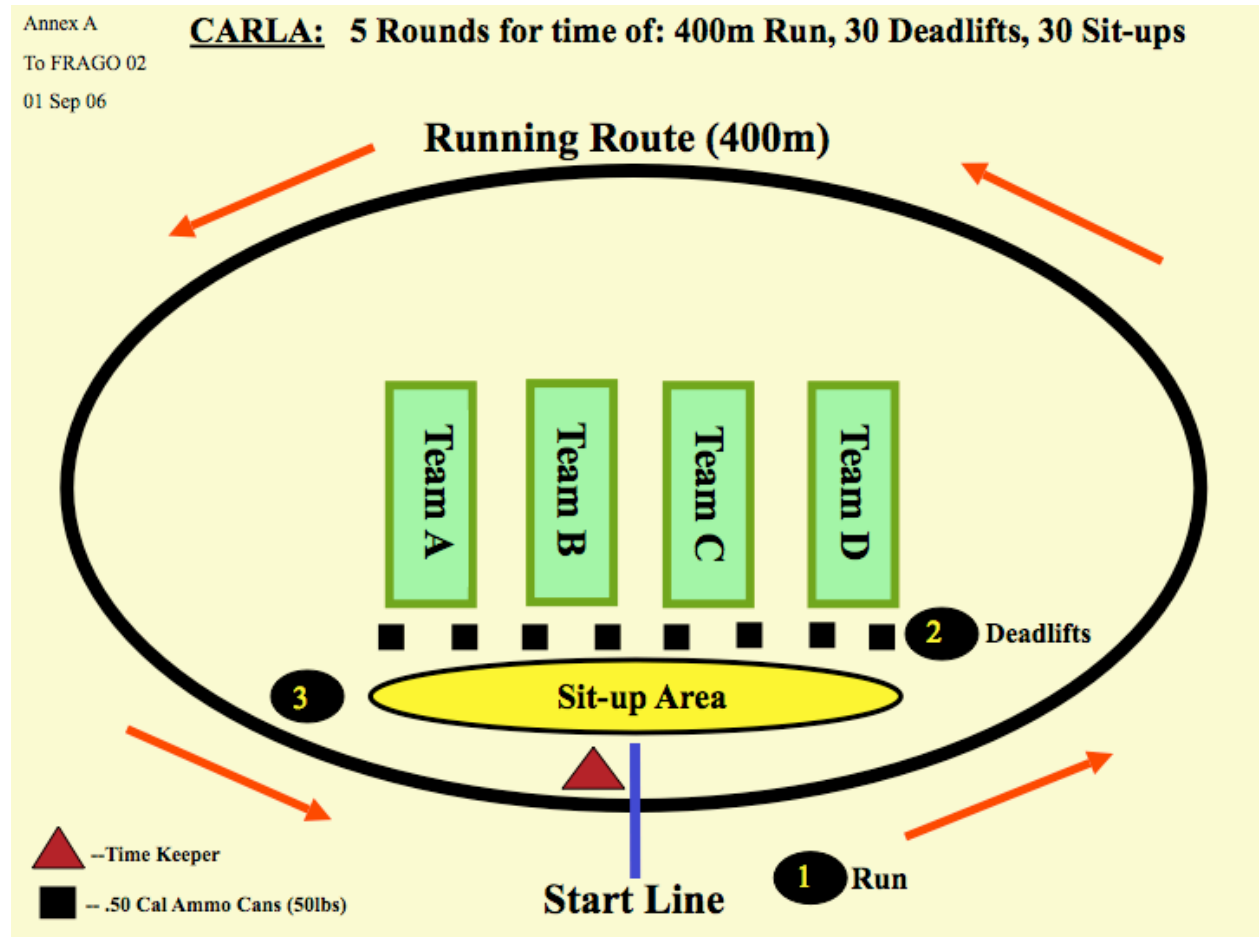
Annex A
To FRAGO 02
01 Sep 06

CARLA: 5 Rounds for time of: 400m Run, 30 Deadlifts, 30 Sit-ups

Running Route (400m)

Team A

Team B

Team C

Team D

2 Deadlifts

3

Sit-up Area

--Time Keeper

-- .50 Cal Ammo Cans (50lbs)

Start Line

1 Run